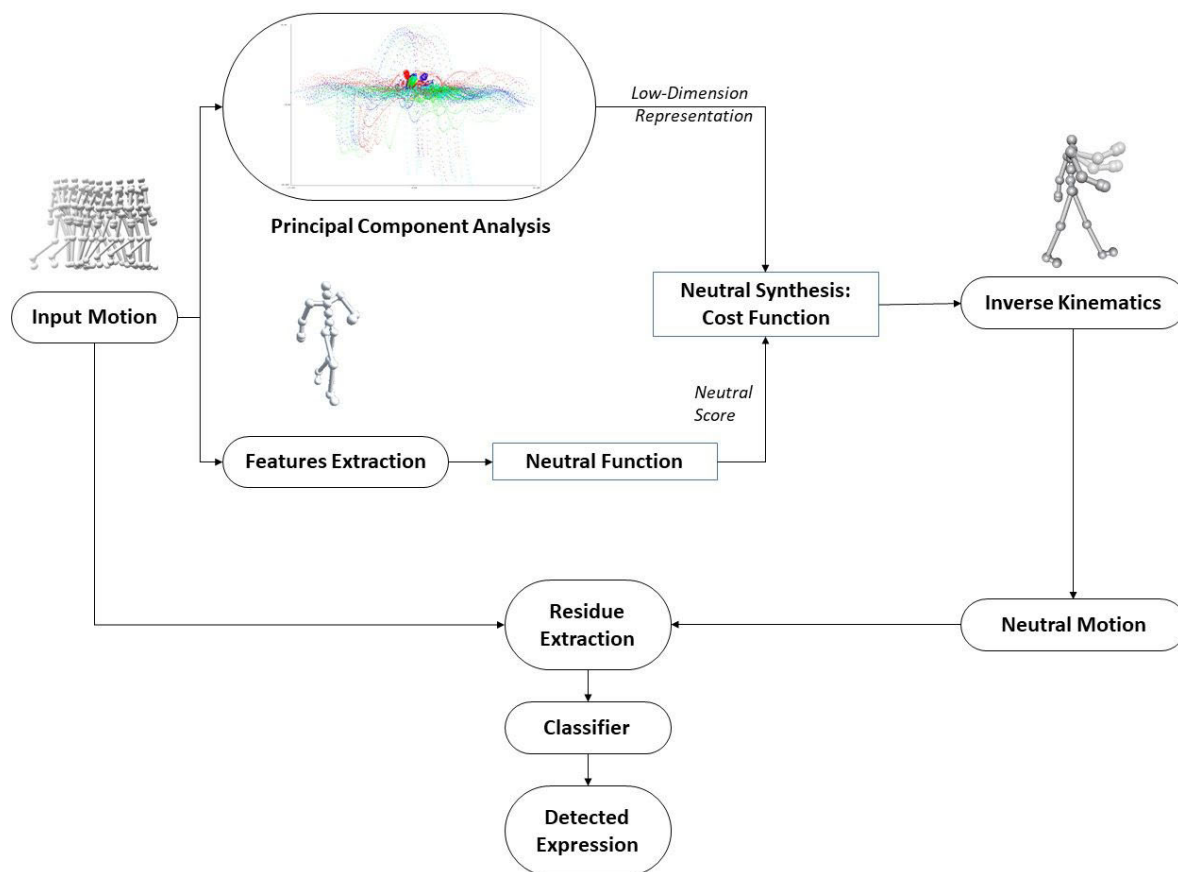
Low-Dimension Representation

Principal Component Analysis

Input Motion

Neutral Synthesis: Cost Function

Inverse Kinematics

Neutral Score

Features Extraction

Neutral Function

Residue Extraction

Neutral Motion

Classifier

Detected Expression